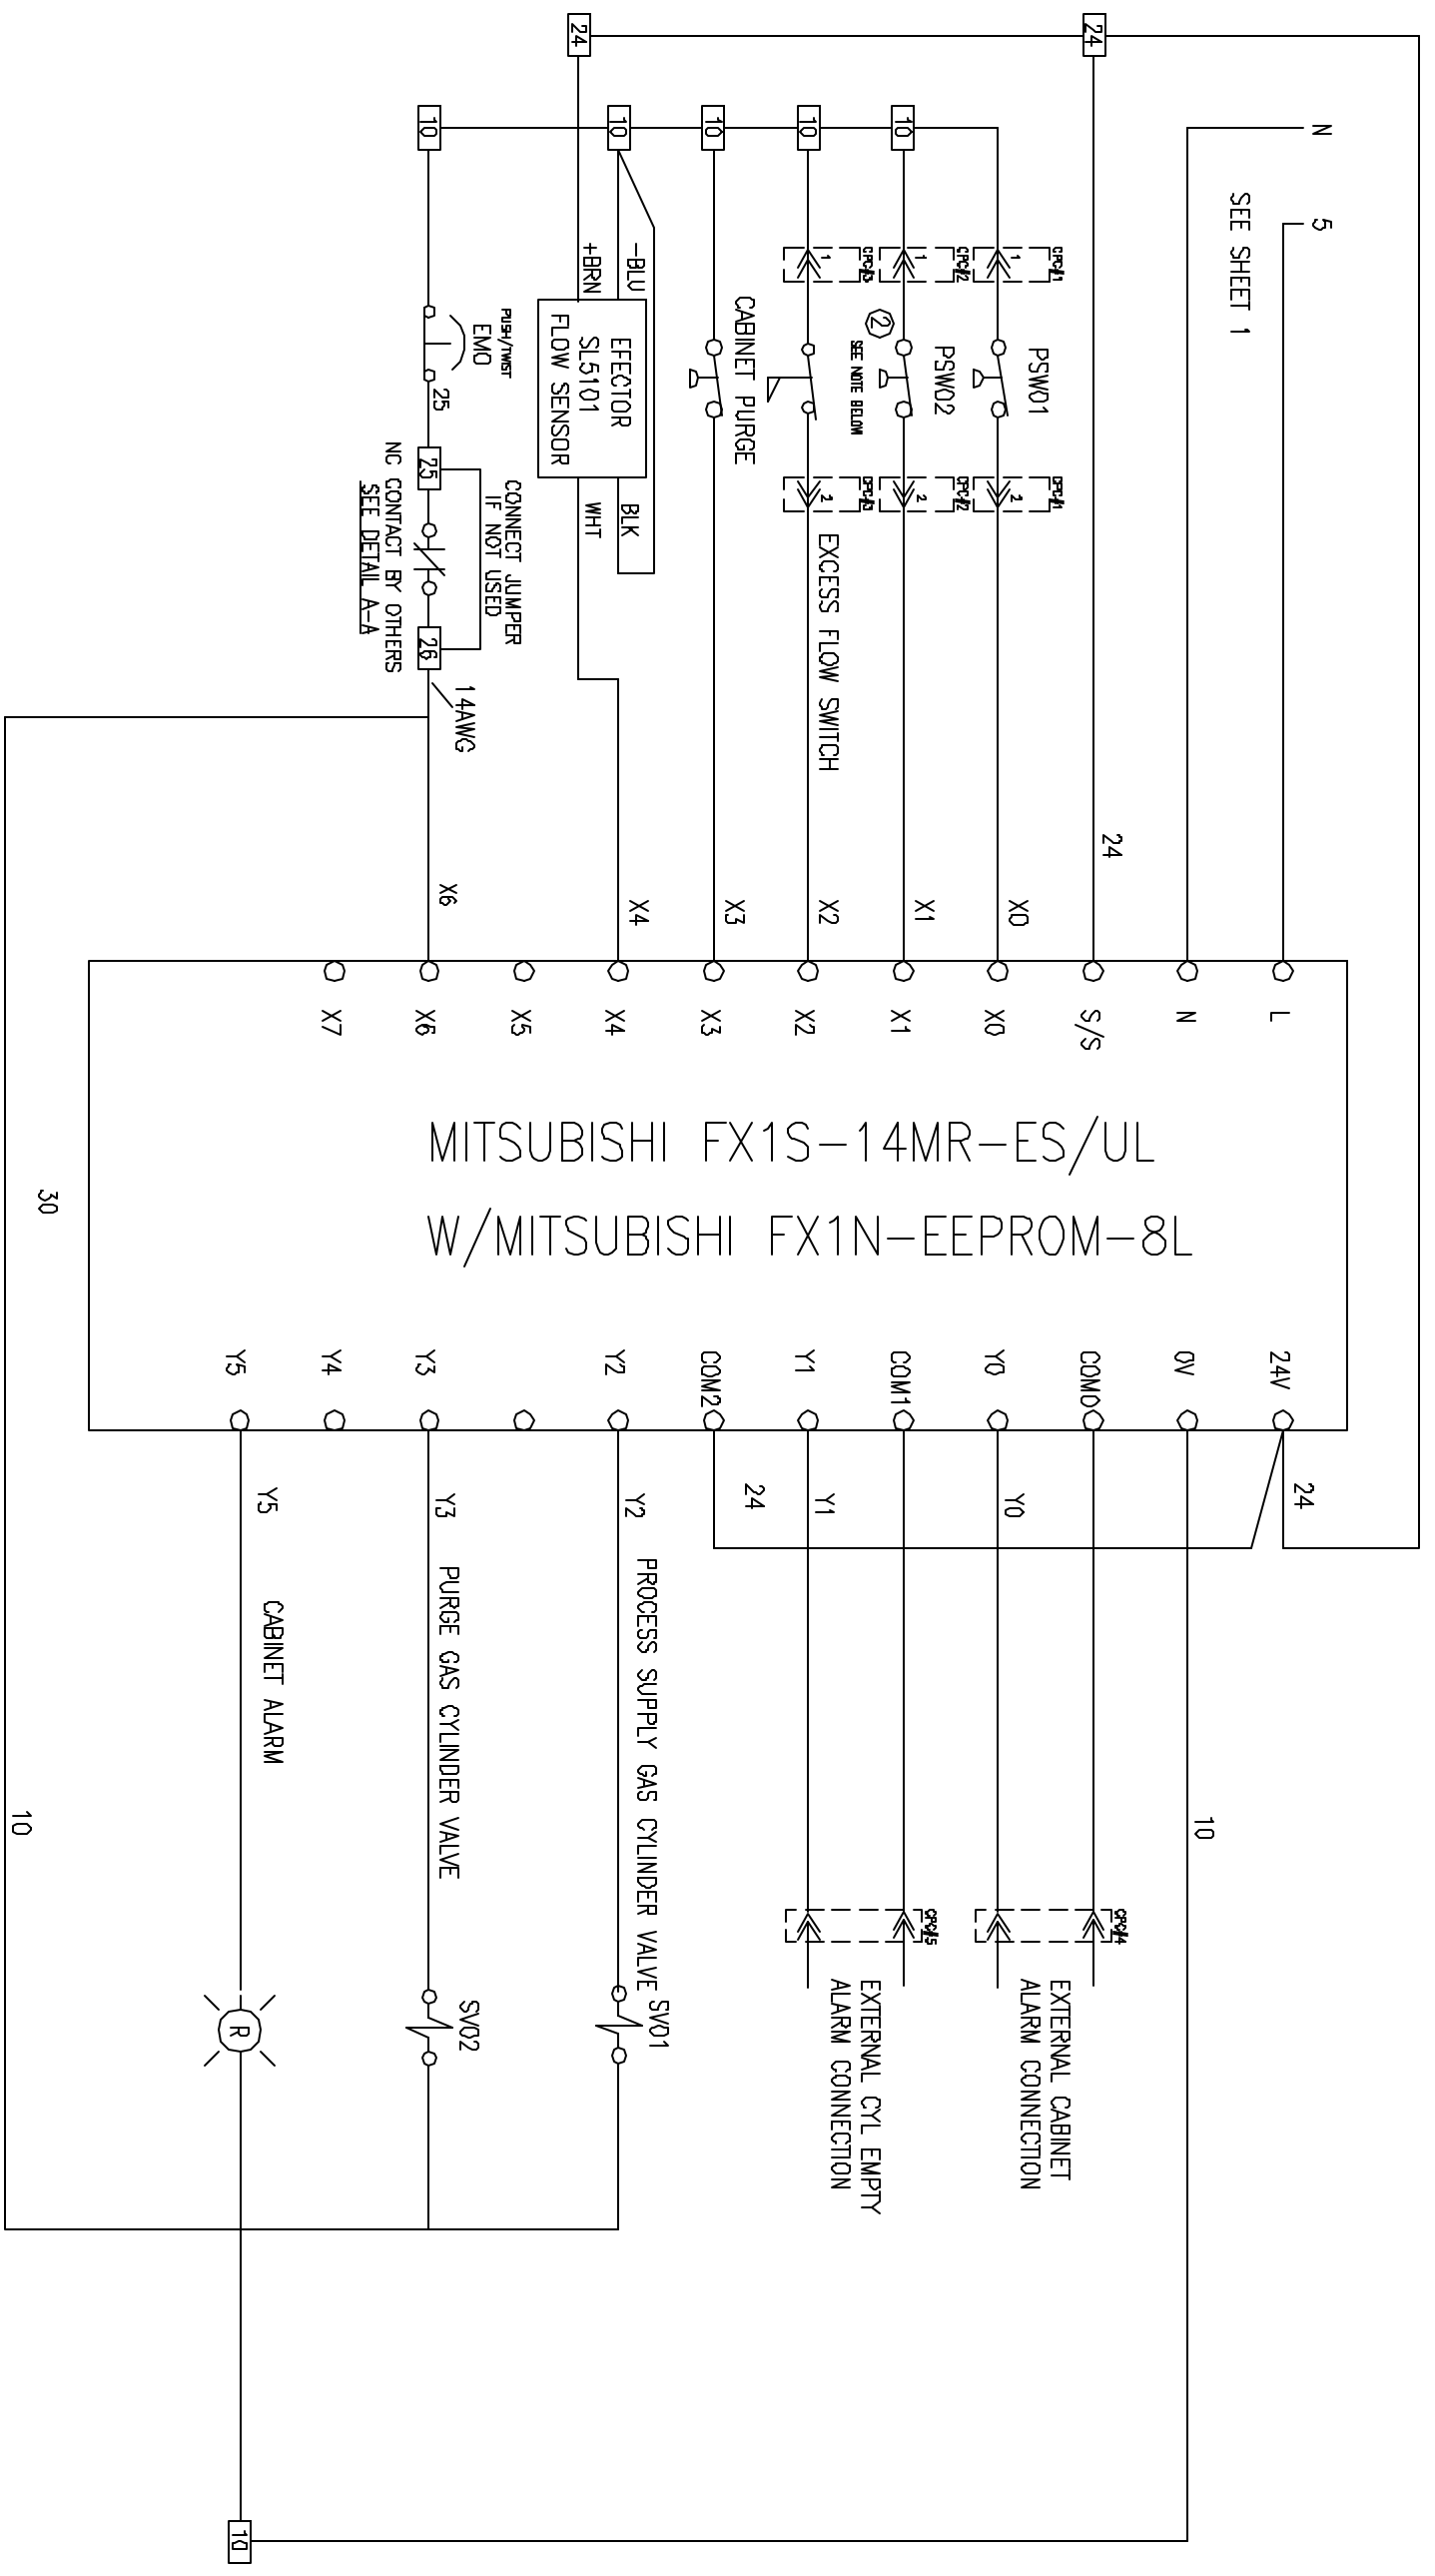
24
24
10
10
10
10
10
N
SEE SHEET 1
5
+BRN
-BLU
EFECTOR SL5101 FLOW SENSOR
CABINET PURGE
PSW02
PSW01
② SEE NOTE BELOW
PUSH/TWIST EMO
25
25
CONNECT JUMPER IF NOT USED
NC CONTACT BY OTHERS SEE DETAIL A-A
26
14AWG
WHT
BLK
EXCESS FLOW SWITCH
24
X6
X4
X3
X2
X1
X0
X7
X6
X5
X4
X3
X2
X1
X0
S/S
N
L
MITSUBISHI FX1S-14MR-ES/UL
W/MITSUBISHI FX1N-EEPROM-8L
30
Y5
Y4
Y3
Y2
COM2
Y1
COM1
Y0
COM0
0V
24V
Y5
Y3
Y2
24
Y1
Y0
24
CABINET ALARM
PURGE GAS CYLINDER VALVE
PROCESS SUPPLY GAS CYLINDER VALVE
SV01
SV02
R
10
10
EXTERNAL CYL EMPTY ALARM CONNECTION
EXTERNAL CABINET ALARM CONNECTION
10